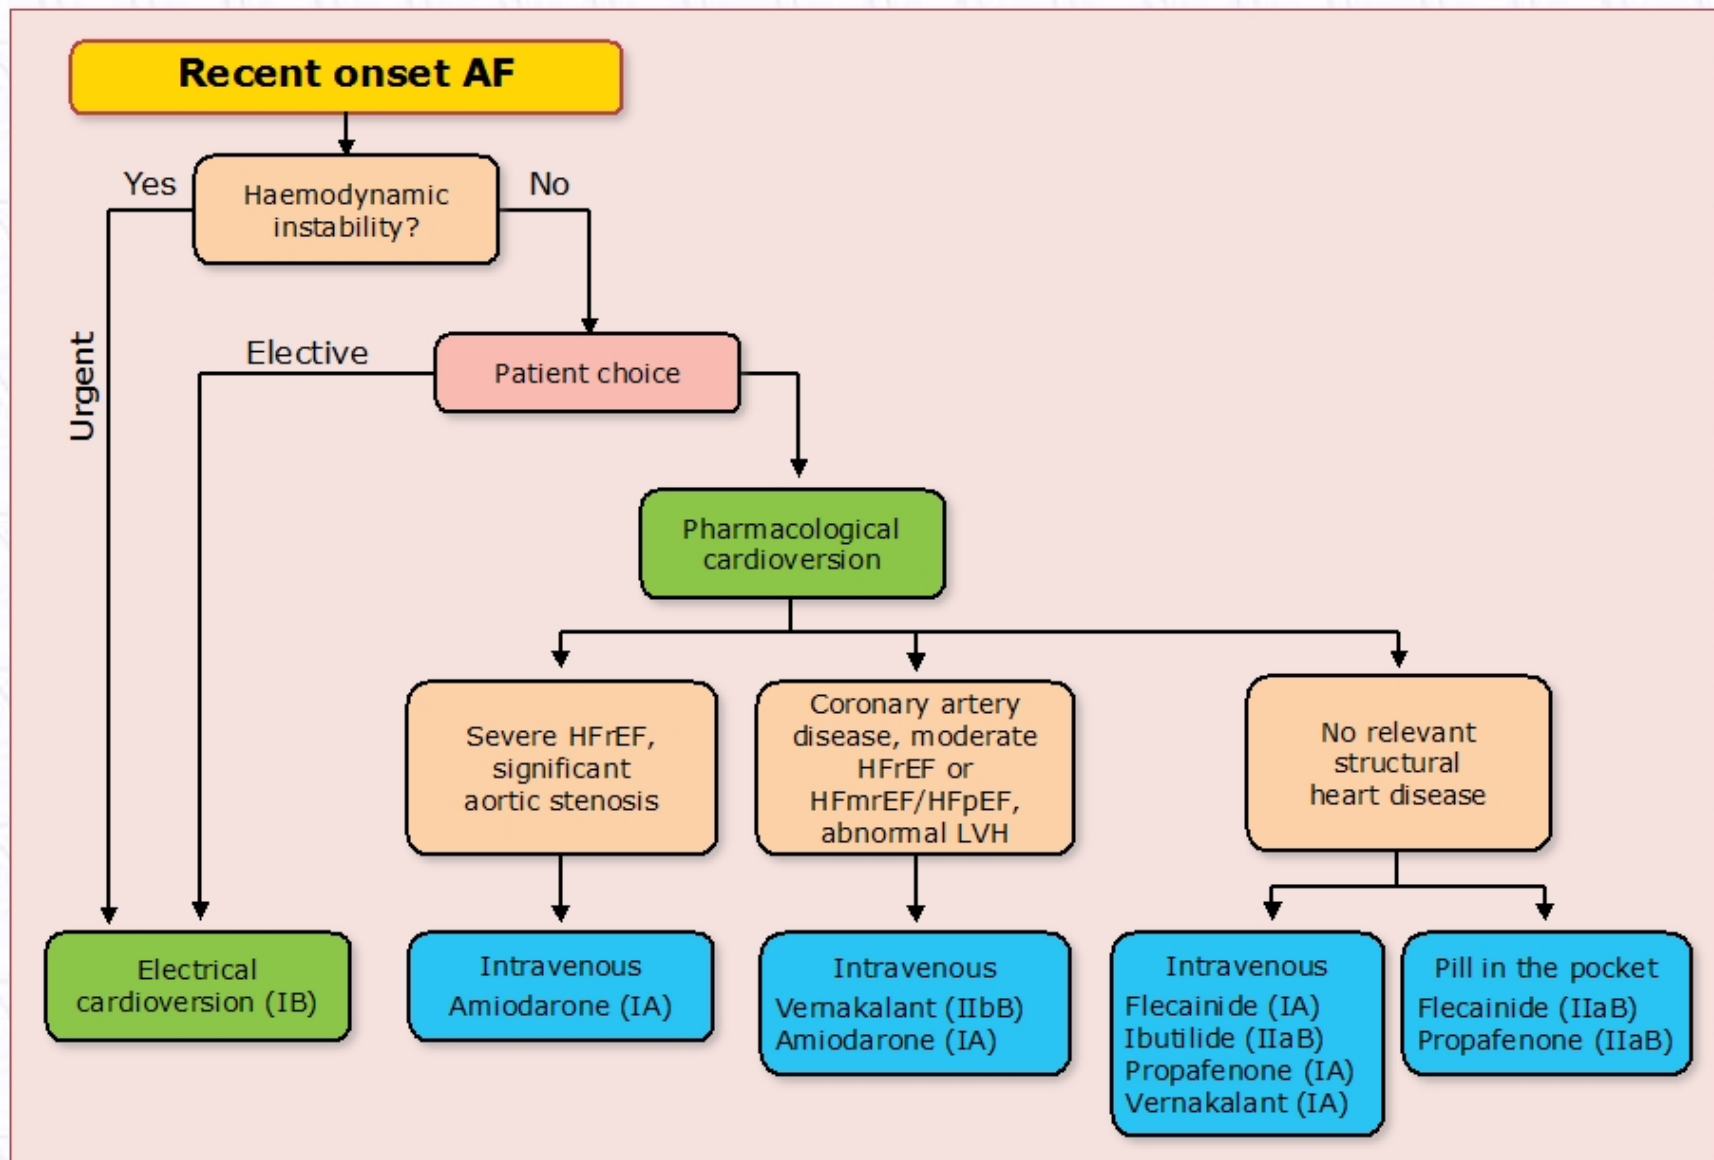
Recent onset AF

Yes

Haemodynamic instability?

No

Urgent

Elective

Patient choice

Pharmacological cardioversion

Severe HFrEF, significant aortic stenosis

Coronary artery disease, moderate HFrEF or HFmrEF/HFpEF, abnormal LVH

No relevant structural heart disease

Electrical cardioversion (IB)

Intravenous
Amiodarone (IA)

Intravenous
Vernakalant (IIbB)
Amiodarone (IA)

Intravenous
Flecainide (IA)
Ibutilide (IIaB)
Propafenone (IA)
Vernakalant (IA)

Pill in the pocket
Flecainide (IIaB)
Propafenone (IIaB)